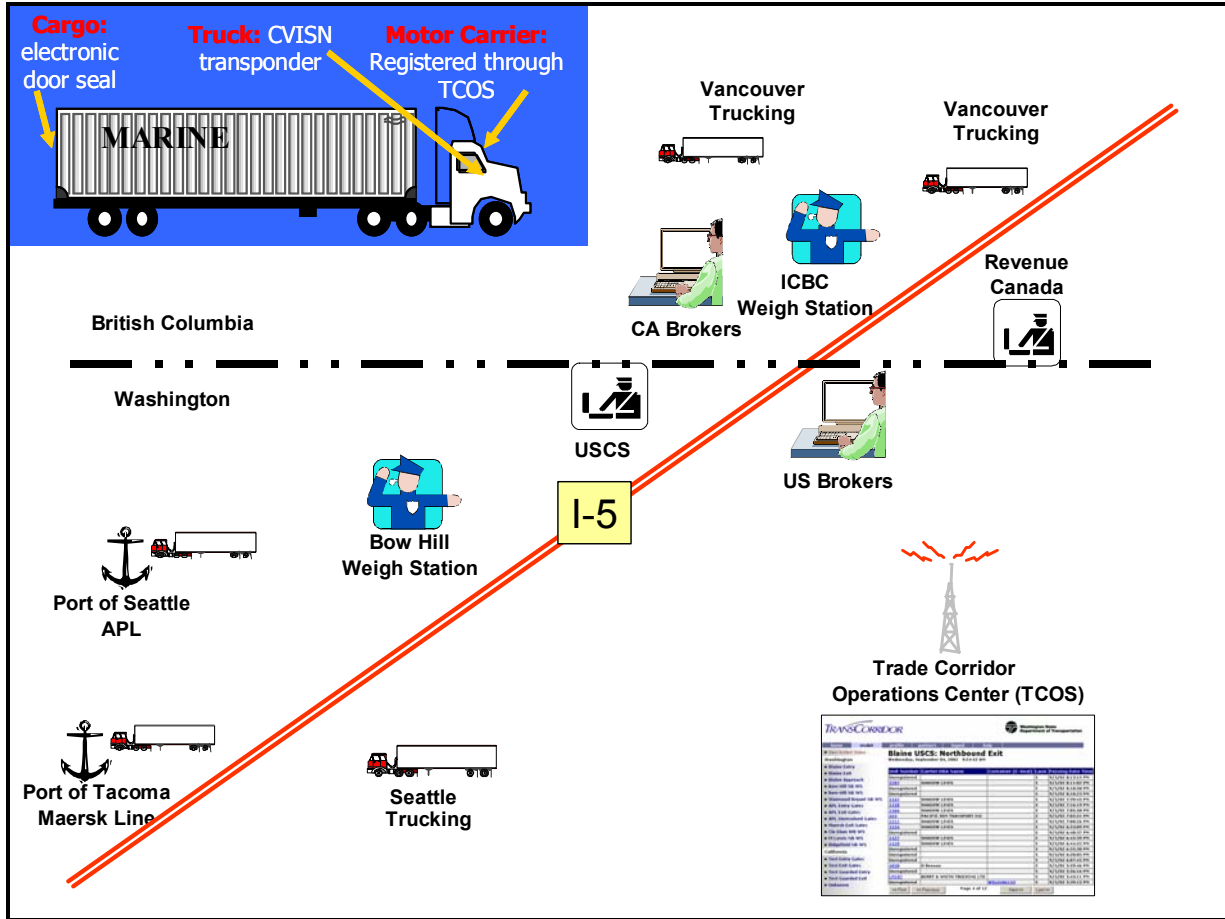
Cargo: electronic door seal

Truck: CVISN transponder

Motor Carrier: Registered through TCOS

MARINE

Vancouver Trucking

Vancouver Trucking

ICBC Weigh Station

CA Brokers

Revenue Canada

British Columbia

Washington

USCS

US Brokers

I-5

Bow Hill Weigh Station

Port of Seattle APL

Trade Corridor Operations Center (TCOS)

Port of Tacoma Maersk Line

Seattle Trucking

TRANSCORRIDOR

Washington State Department of Transportation

Blaine USCS: Northbound Exit

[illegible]